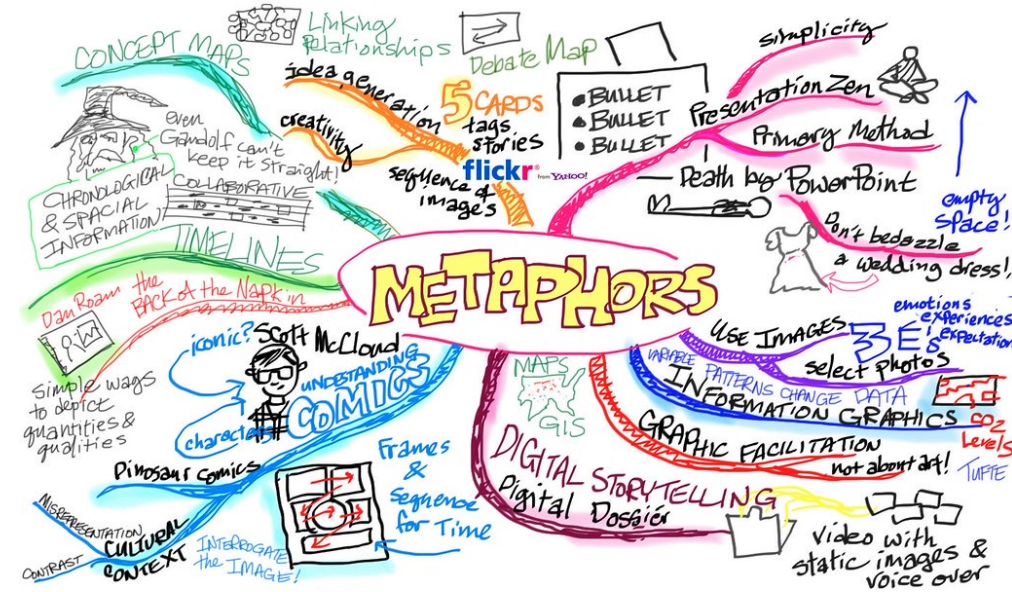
METAPHORS

CONCEPT MAPS

Linking Relationships

Debate Map

idea generation

creativity

5 CARDS tags stories

flickr from YAHOO!

sequence of images

Even Gandolf can't keep it straight!

CHRONOLOGICAL & SPACIAL INFORMATION

COLLABORATIVE

TIMELINES

Dan Roam the BACK of the Napkin

simple ways to depict quantities & qualities

iconic?

Scott McCloud

UNDERSTANDING COMICS

characters

Dinosaur comics

Frames & Sequence for Time

MISREPRESENTATION

CULTURAL CONTEXT

CONTRAST

INTERROGATE the IMAGE!

MAPS

GIS

DIGITAL STORYTELLING

Digital Dossier

Video with static images & voice over

BULLET
BULLET
BULLET

Simplicity

Presentation Zen

Primary Method

Death by PowerPoint

empty space!

Don't bedazzle a wedding dress!

USE IMAGES

3 E's

emotions experiences expectations

select photos

VARIABLE

PATTERNS CHANGE DATA

INFORMATION GRAPHICS

$CO_2$ Levels

GRAPHIC FACILITATION

not about art!

TUFTE